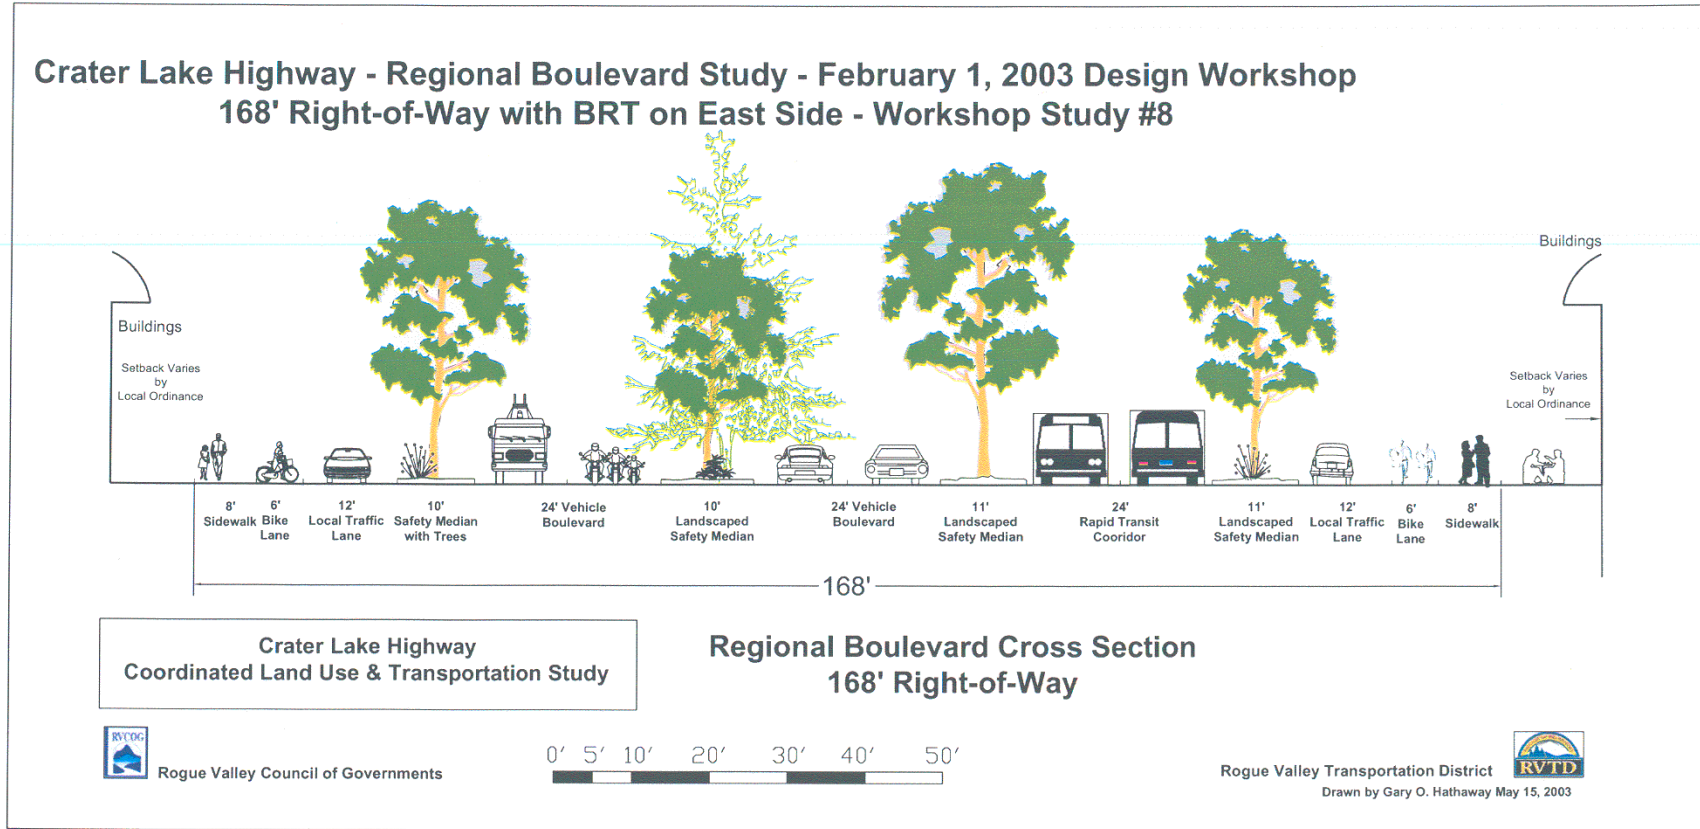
Crater Lake Highway - Regional Boulevard Study - February 1, 2003 Design Workshop
168' Right-of-Way with BRT on East Side - Workshop Study #8

Buildings

Setback Varies by Local Ordinance

Buildings

Setback Varies by Local Ordinance

8' Sidewalk

6' Bike Lane

12' Local Traffic Lane

10' Safety Median with Trees

24' Vehicle Boulevard

10' Landscaped Safety Median

24' Vehicle Boulevard

11' Landscaped Safety Median

24' Rapid Transit Cooridor

11' Landscaped Safety Median

12' Local Traffic Lane

6' Bike Lane

8' Sidewalk

168'

Crater Lake Highway
Coordinated Land Use & Transportation Study

Regional Boulevard Cross Section
168' Right-of-Way

RVCOG
Rogue Valley Council of Governments

0' 5' 10' 20' 30' 40' 50'

Rogue Valley Transportation District
RVTD
Drawn by Gary O. Hathaway May 15, 2003